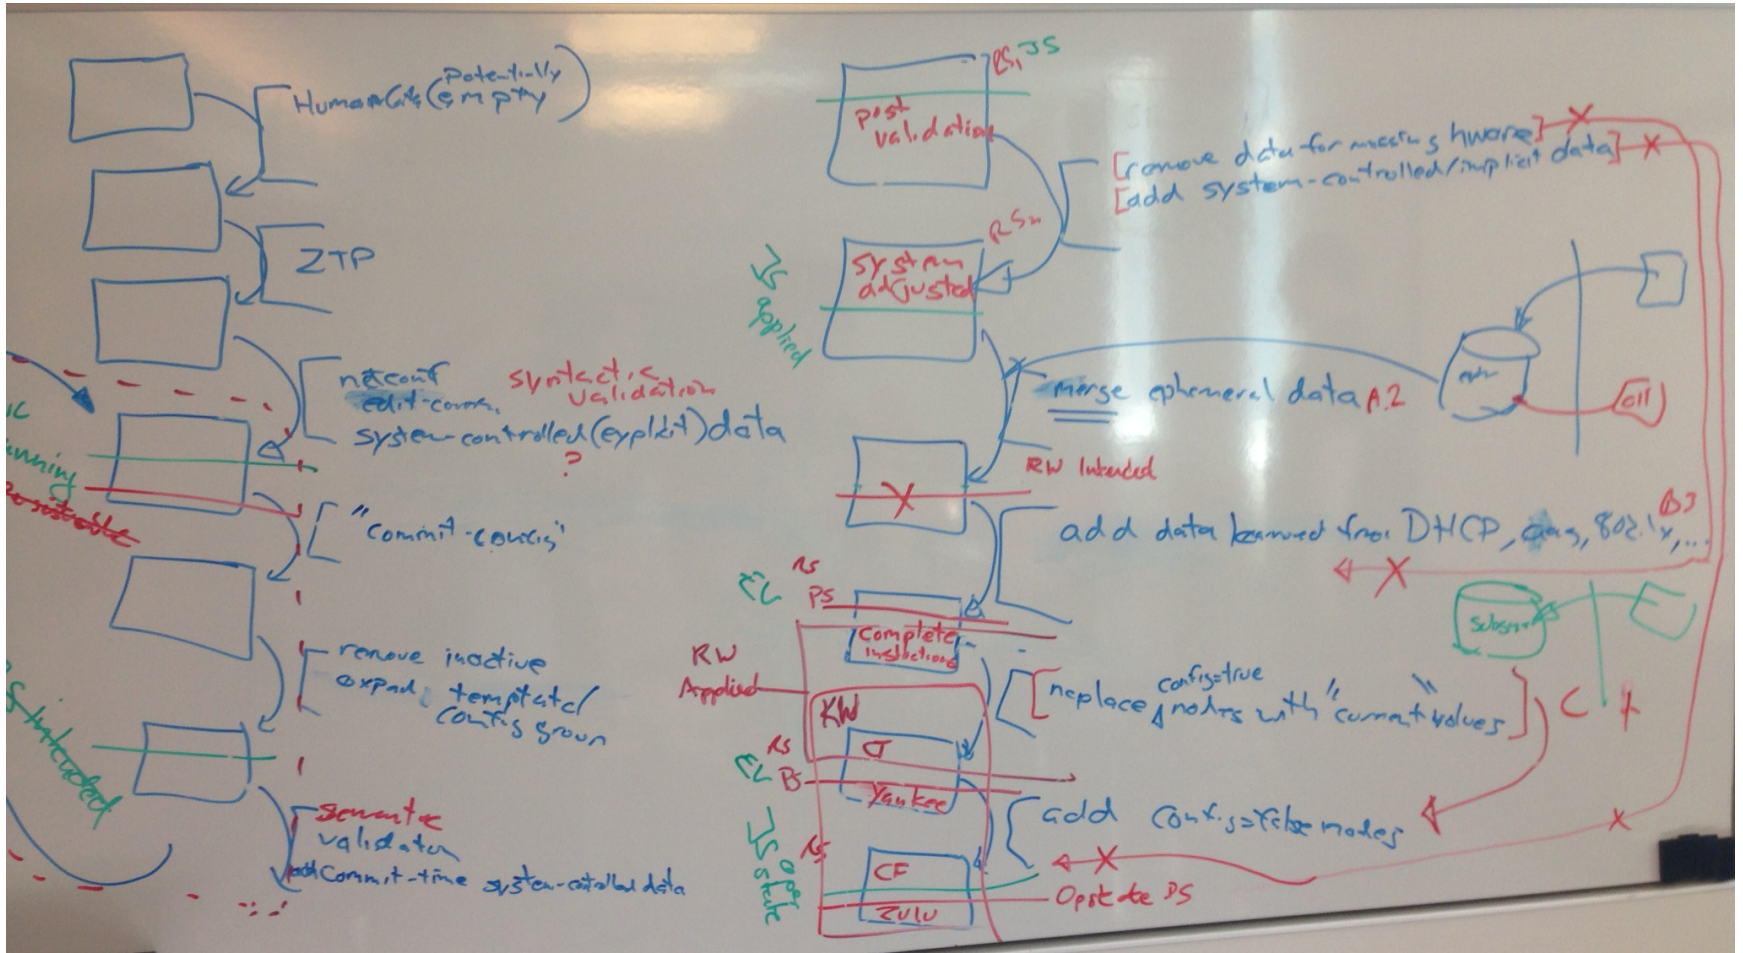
HumanCli (potentially empty)

ZTP

netconf edit-config
syntactic validation
system-controlled (explicit) data
?

"commit-config"

remove inactive
expand templated/config group

semantic validation
add commit-time system-controlled data

RS, JS
post validation

[remove data for missing hware]
[add system-controlled/implicit data]

RSn
system adjusted
JS applied

merge ephemeral data A.2

RW Intended

add data learned from DHCP, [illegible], 802.1x, ...

RS
EV PS
Complete + instructions

RW Applied

replace config=true nodes with "current values"

RW
CT
RS
EV B
Yankee

add config=false nodes

JS oper state
RS
CF
Zulu
Opstate PS

C